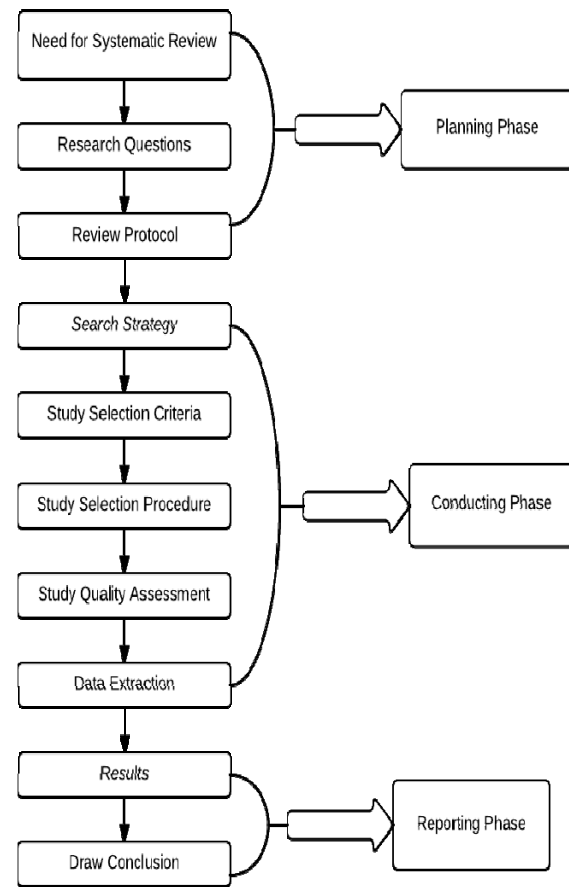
Need for Systematic Review

Research Questions

Review Protocol

Planning Phase

Search Strategy

Study Selection Criteria

Study Selection Procedure

Study Quality Assessment

Data Extraction

Conducting Phase

Results

Draw Conclusion

Reporting Phase